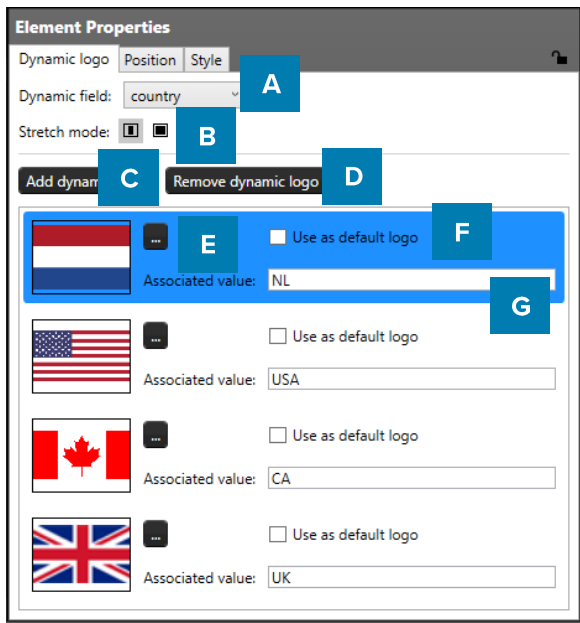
Element Properties

Dynamic logo Position Style

A

Dynamic field: country

B

Stretch mode:

Add dynam C

Remove dynamic logo D

... E Use as default logo F

Associated value: NL

G

... Use as default logo

Associated value: USA

... Use as default logo

Associated value: CA

... Use as default logo

Associated value: UK